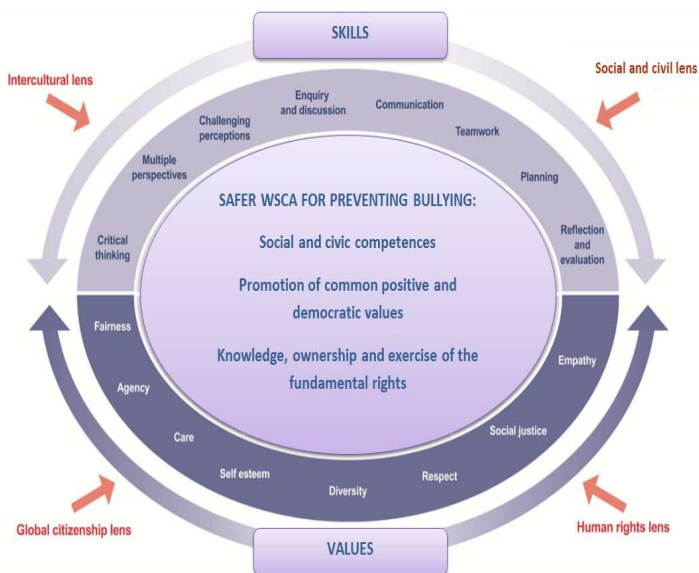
SKILLS

Intercultural lens

Social and civil lens

Critical thinking

Multiple perspectives

Challenging perceptions

Enquiry and discussion

Communication

Teamwork

Planning

Reflection and evaluation

SAFER WSCA FOR PREVENTING BULLYING:

Social and civic competences

Promotion of common positive and democratic values

Knowledge, ownership and exercise of the fundamental rights

Fairness

Agency

Care

Self esteem

Diversity

Respect

Social justice

Empathy

Global citizenship lens

Human rights lens

VALUES